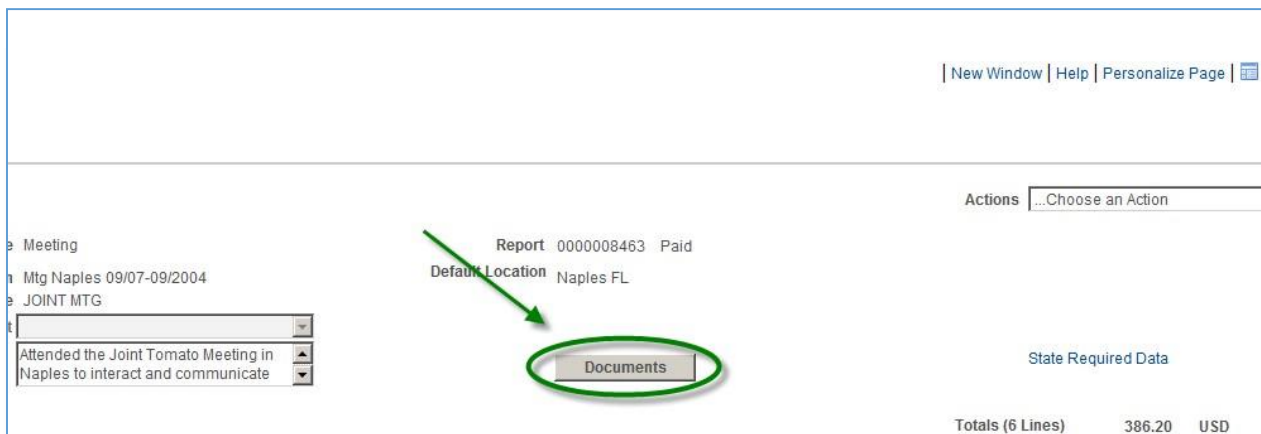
| New Window | Help | Personalize Page |

Actions ...Choose an Action

e Meeting

n Mtg Naples 09/07-09/2004

e JOINT MTG

t

Attended the Joint Tomato Meeting in Naples to interact and communicate

Report 0000008463 Paid

Default Location Naples FL

Documents

State Required Data

Totals (6 Lines) 386.20 USD